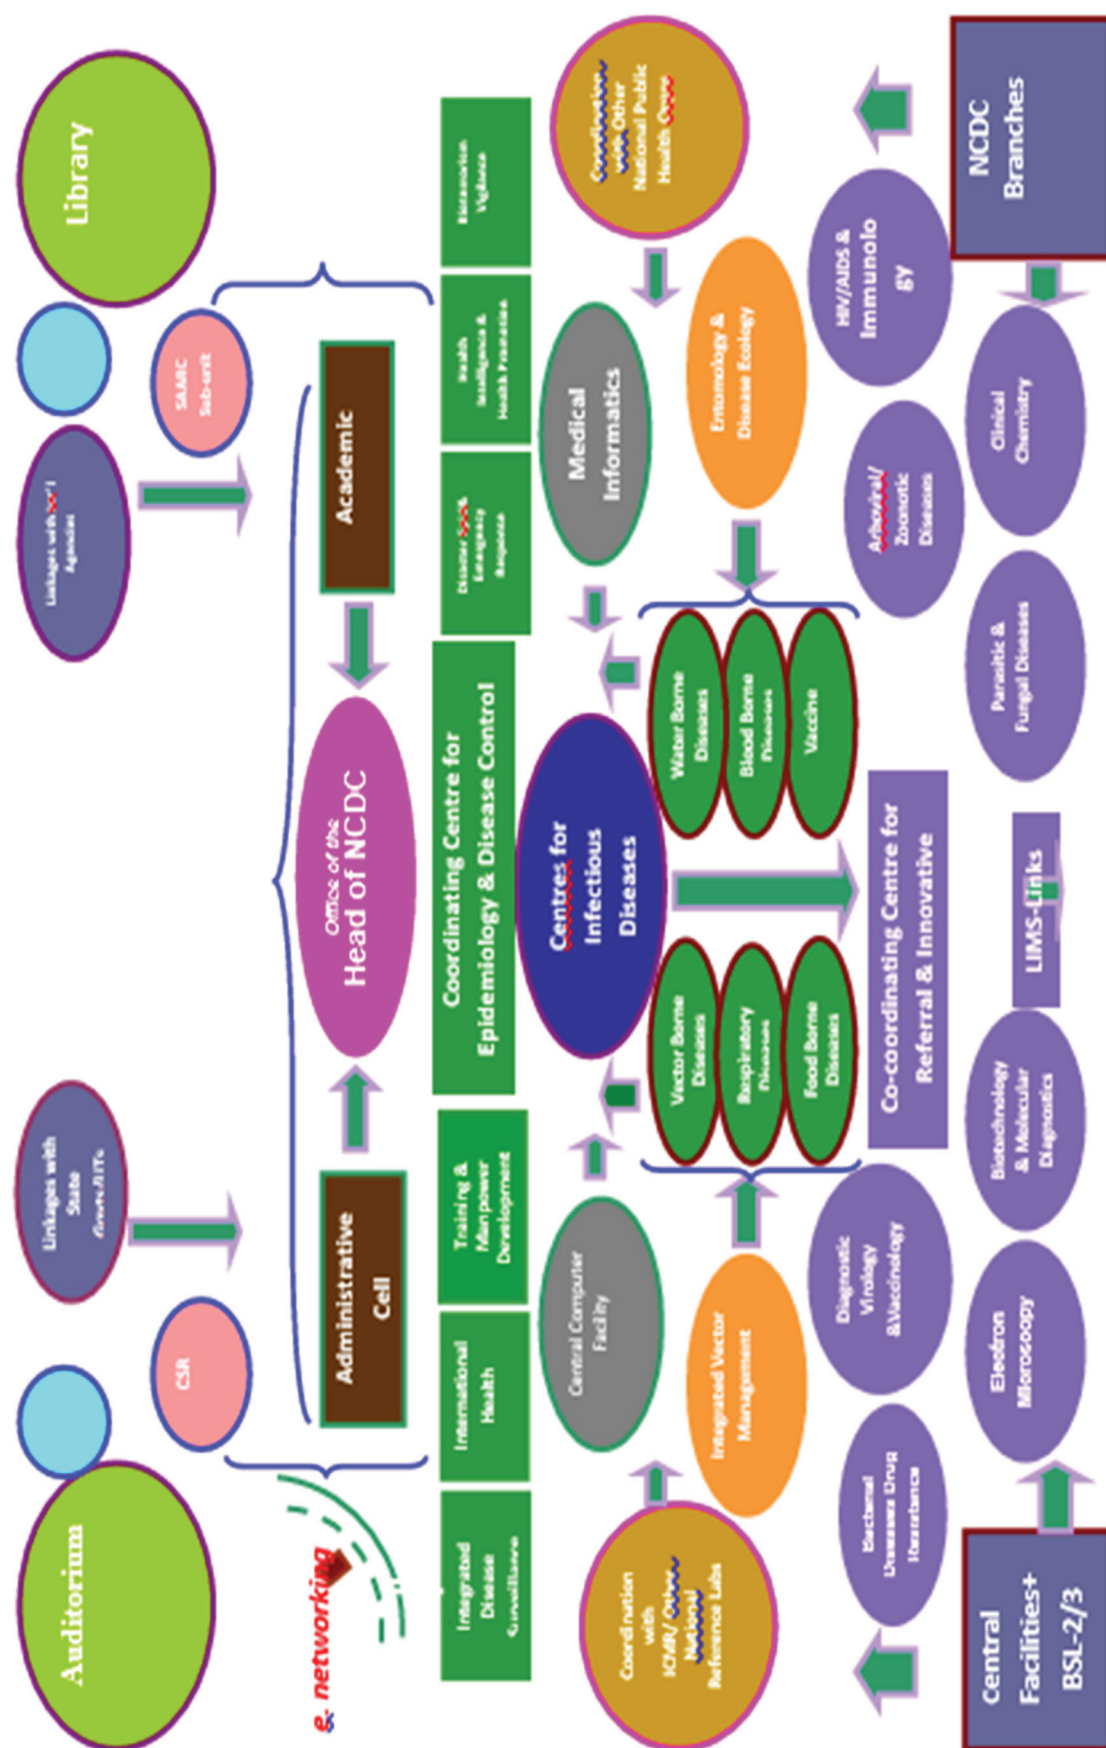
Auditorium

Library

Linkages with State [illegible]

CSR

Linkages with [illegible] Agencies

SAARC Sub-unit

Administrative Cell

Office of the Head of NCDC

Academic

e-networking

Integrated Disease Surveillance

International Health

Training & Man power Development

Coordinating Centre for Epidemiology & Disease Control

Disaster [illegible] Emergency Response

Health Intelligence & Health Promotion

Bioterrorism Vigilance

Coordination with ICMR/ Other National Reference Labs

Central Computer Facility

Centres for Infectious Diseases

Medical Informatics

Coordination with Other National Public Health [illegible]

Integrated Vector Management

Vector Borne Diseases

Respiratory Diseases

Food Borne Diseases

Water Borne Diseases

Blood Borne Diseases

Vaccine

Entomology & Disease Ecology

Co-coordinating Centre for Referral & Innovative

LIMS-Links

Bacterial Diseases Drug Resistance

Diagnostic Virology &Vaccinology

Biotechnology & Molecular Diagnostics

Parasitic & Fungal Diseases

Arboviral/ Zoonotic Diseases

HIV/AIDS & Immunolo gY

Electron Microscopy

Clinical Chemistry

Central Facilities+ BSL-2/3

NCDC Branches